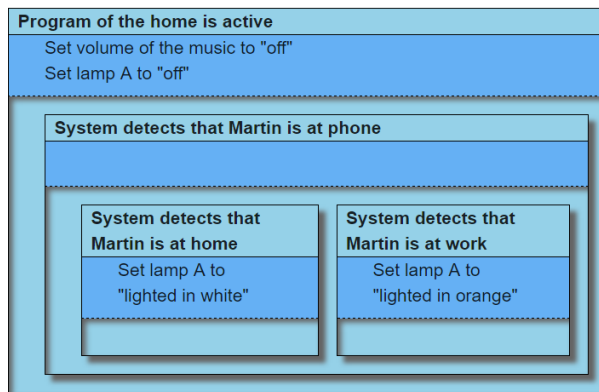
Program of the home is active

Set volume of the music to "off"
Set lamp A to "off"

System detects that Martin is at phone

System detects that Martin is at home

Set lamp A to "lighted in white"

System detects that Martin is at work

Set lamp A to "lighted in orange"